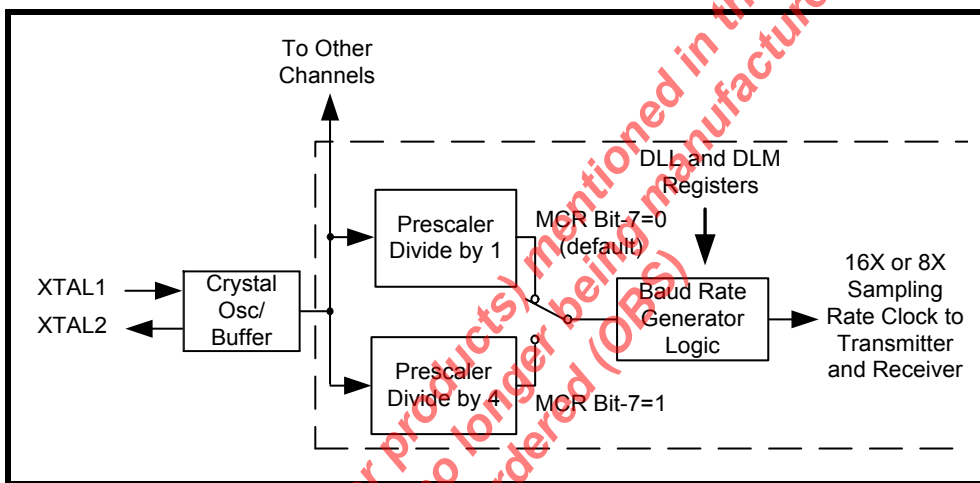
To Other Channels

DLL and DLM Registers

Prescaler Divide by 1

MCR Bit-7=0 (default)

16X or 8X Sampling Rate Clock to Transmitter and Receiver

XTAL1

XTAL2

Crystal Osc/ Buffer

Baud Rate Generator Logic

Prescaler Divide by 4

MCR Bit-7=1

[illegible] products) mentioned in th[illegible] longer being manufactu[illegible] ordered (OBS)